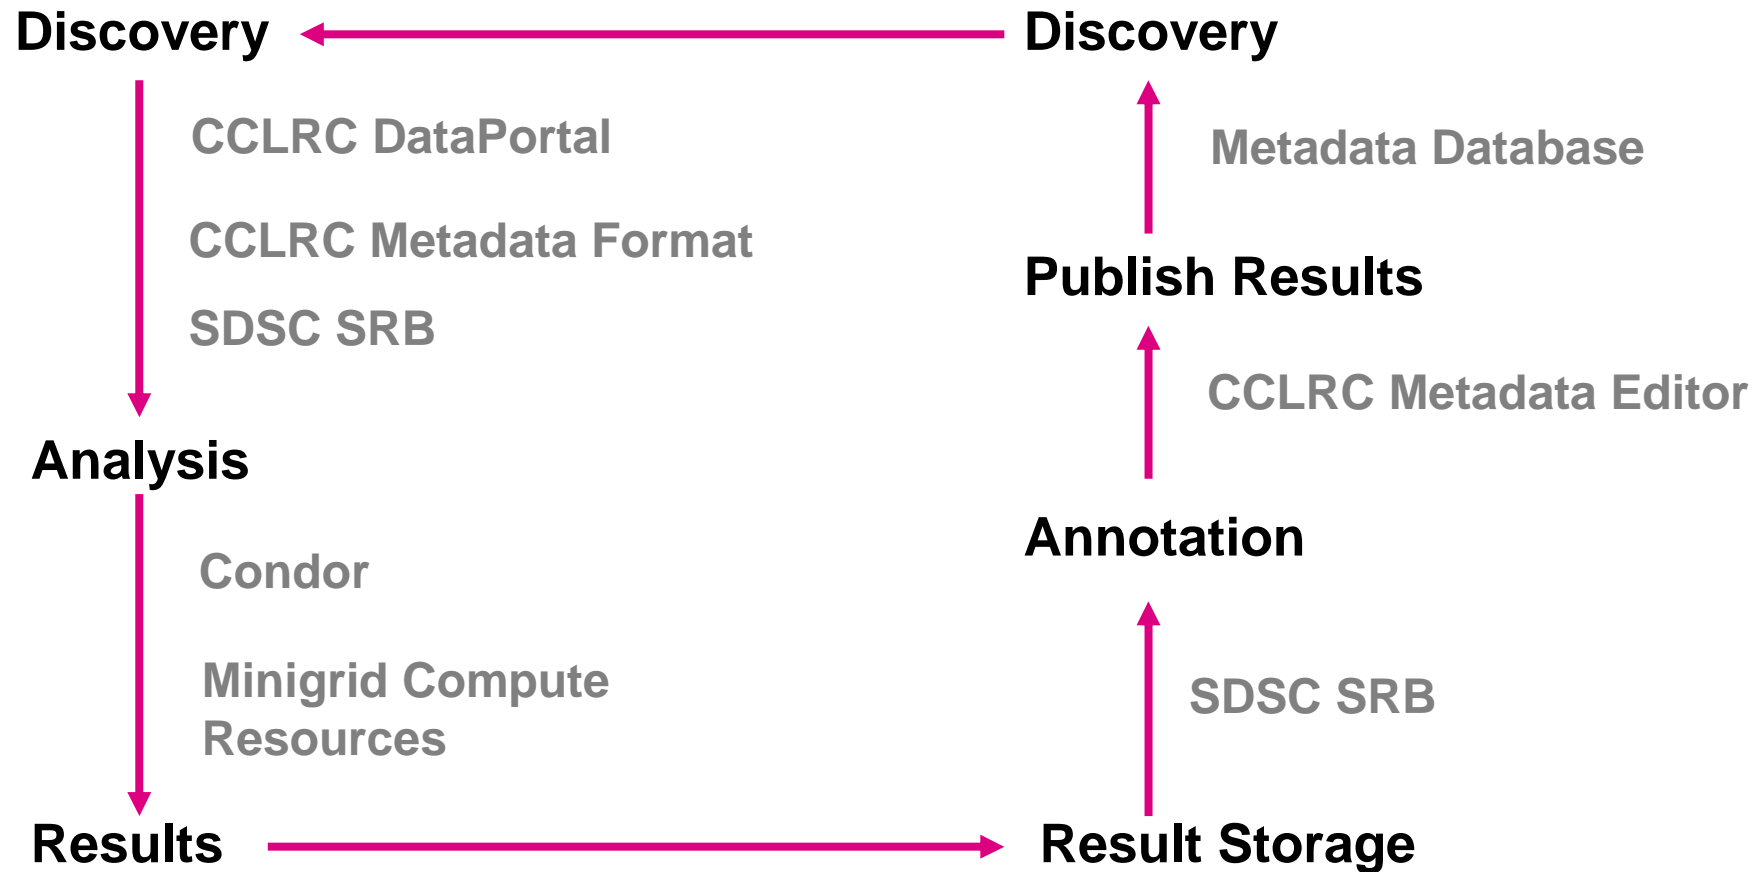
Discovery

CCLRC DataPortal

CCLRC Metadata Format

SDSC SRB

Analysis

Condor

Minigrid Compute Resources

Results

Discovery

Metadata Database

Publish Results

CCLRC Metadata Editor

Annotation

SDSC SRB

Result Storage